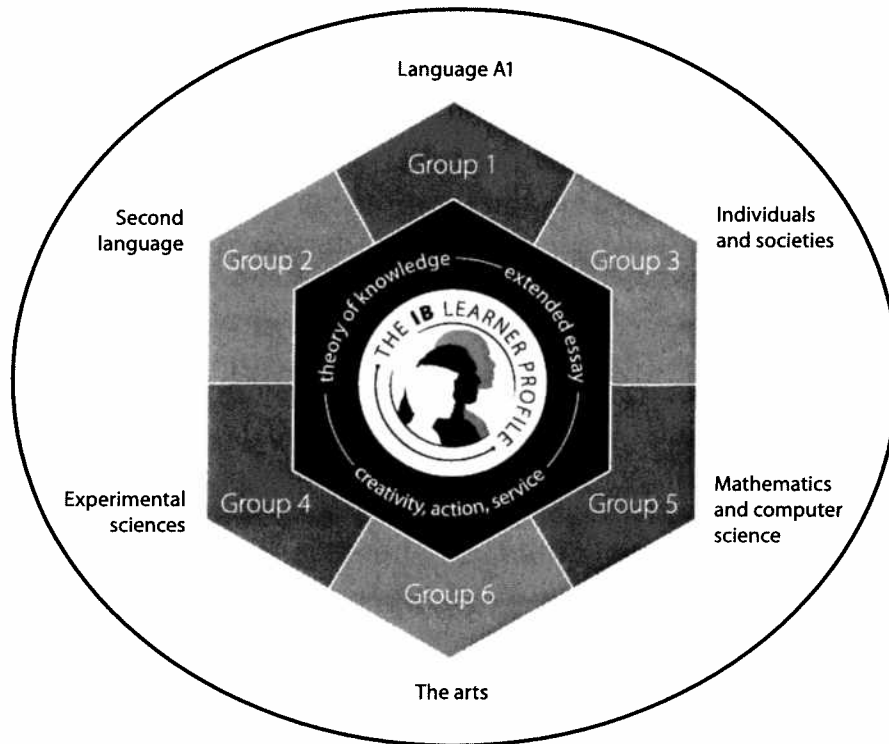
Language A1

Group 1

Second language

Individuals and societies

Group 2

Group 3

theory of knowledge

extended essay

THE IB LEARNER PROFILE

creativity, action, service

Experimental sciences

Group 4

Group 5

Mathematics and computer science

Group 6

The arts